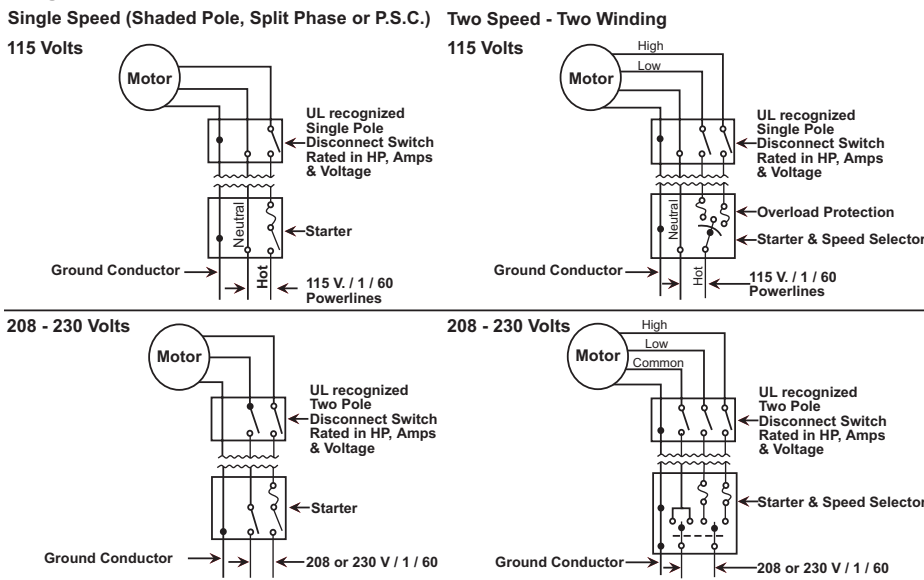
Single Speed (Shaded Pole, Split Phase or P.S.C.)

115 Volts

Motor

UL recognized Single Pole Disconnect Switch Rated in HP, Amps & Voltage

Neutral

Starter

Ground Conductor

Hot

115 V. / 1 / 60 Powerlines

Two Speed - Two Winding

115 Volts

High

Low

Motor

UL recognized Single Pole Disconnect Switch Rated in HP, Amps & Voltage

Neutral

Overload Protection

Starter & Speed Selector

Ground Conductor

Hot

115 V. / 1 / 60 Powerlines

208 - 230 Volts

Motor

UL recognized Two Pole Disconnect Switch Rated in HP, Amps & Voltage

Starter

Ground Conductor

208 or 230 V / 1 / 60

208 - 230 Volts

High

Low

Common

Motor

UL recognized Two Pole Disconnect Switch Rated in HP, Amps & Voltage

Starter & Speed Selector

Ground Conductor

208 or 230 V / 1 / 60